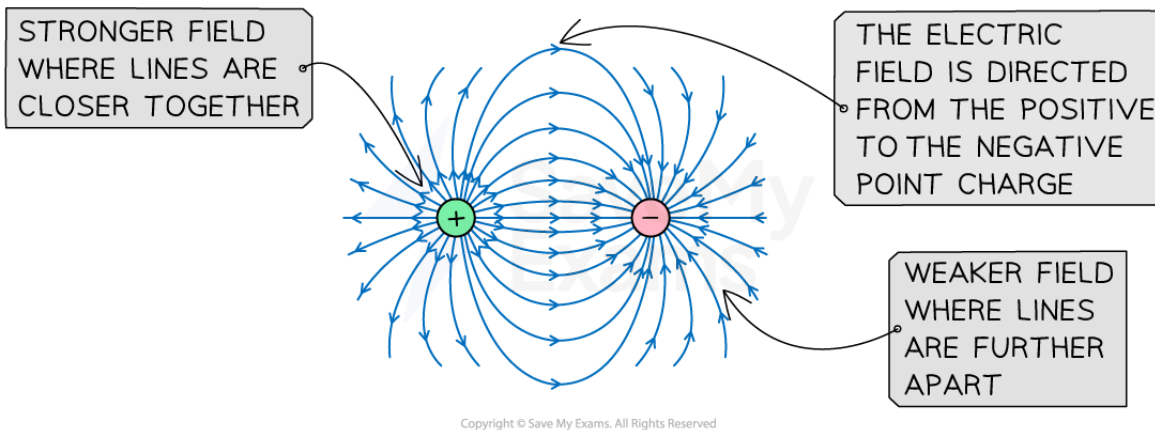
STRONGER FIELD WHERE LINES ARE CLOSER TOGETHER

THE ELECTRIC FIELD IS DIRECTED FROM THE POSITIVE TO THE NEGATIVE POINT CHARGE

+

−

Save My Exams

WEAKER FIELD WHERE LINES ARE FURTHER APART

Copyright © Save My Exams. All Rights Reserved